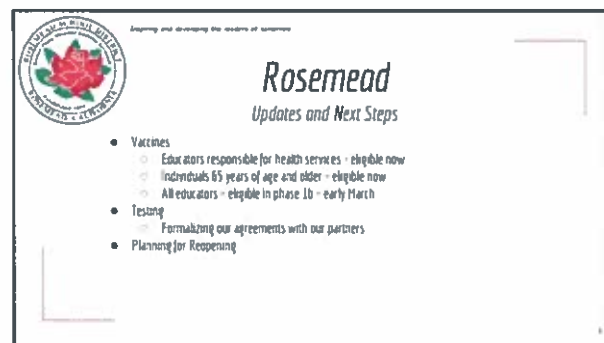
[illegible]

Rosemead

Updates and Next Steps

- Vaccines
  - Educators responsible for health services - eligible now
  - Individuals 65 years of age and older - eligible now
  - All educators - eligible in phase 1b - early March
- Testing
  - Formalizing our agreements with our partners
- Planning for Reopening